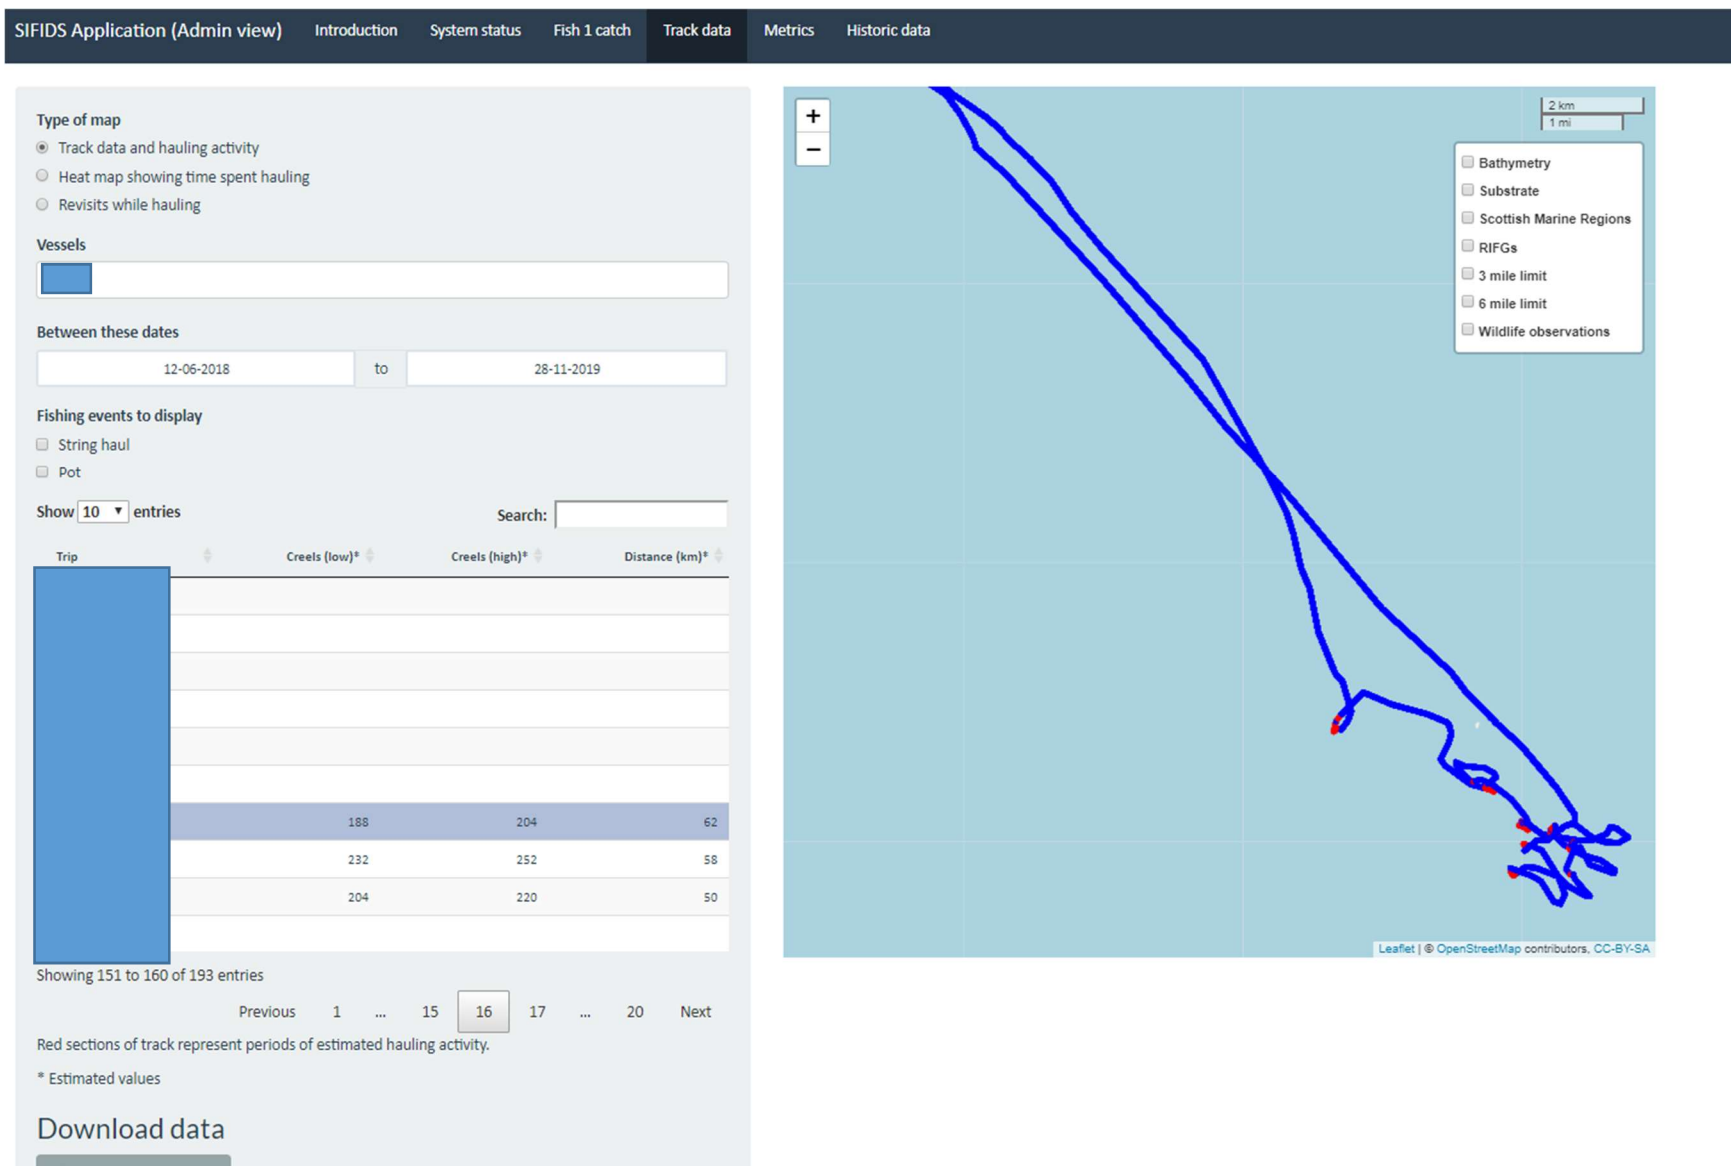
SIFIDS Application (Admin view) Introduction System status Fish 1 catch Track data Metrics Historic data

Type of map
Track data and hauling activity
Heat map showing time spent hauling
Revisits while hauling

Vessels

Between these dates
12-06-2018 to 28-11-2019

Fishing events to display
String haul
Pot

Show 10 entries

Search:

| Trip | Creels (low)* | Creels (high)* | Distance (km)* |
|---|---|---|---|
| | | | |
| | | | |
| | | | |
| | | | |
| | | | |
| | | | |
| | 188 | 204 | 62 |
| | 232 | 252 | 58 |
| | 204 | 220 | 50 |
| | | | |

Showing 151 to 160 of 193 entries

Previous 1 ... 15 16 17 ... 20 Next

Red sections of track represent periods of estimated hauling activity.

* Estimated values

Download data

+
−

2 km
1 mi

Bathymetry
Substrate
Scottish Marine Regions
RIFGs
3 mile limit
6 mile limit
Wildlife observations

Leaflet | © OpenStreetMap contributors, CC-BY-SA